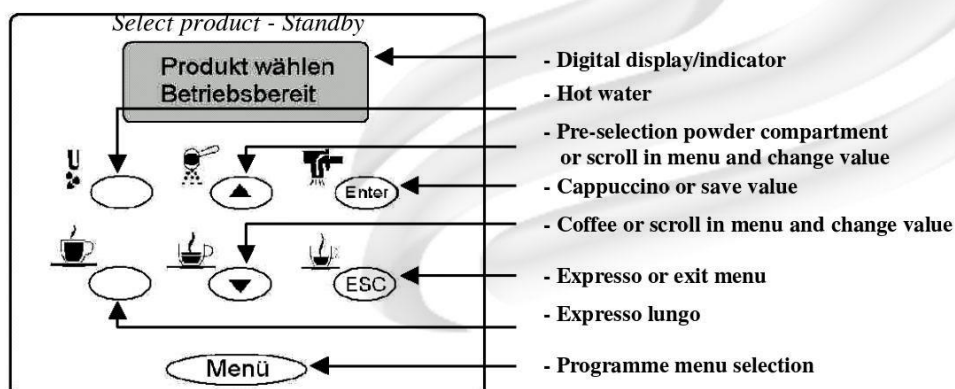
Select product - Standby

Produkt wählen
Betriebsbereit

Enter

ESC

Menü

- Digital display/indicator

- Hot water

- Pre-selection powder compartment or scroll in menu and change value

- Cappuccino or save value

- Coffee or scroll in menu and change value

- Expresso or exit menu

- Expresso lungo

- Programme menu selection